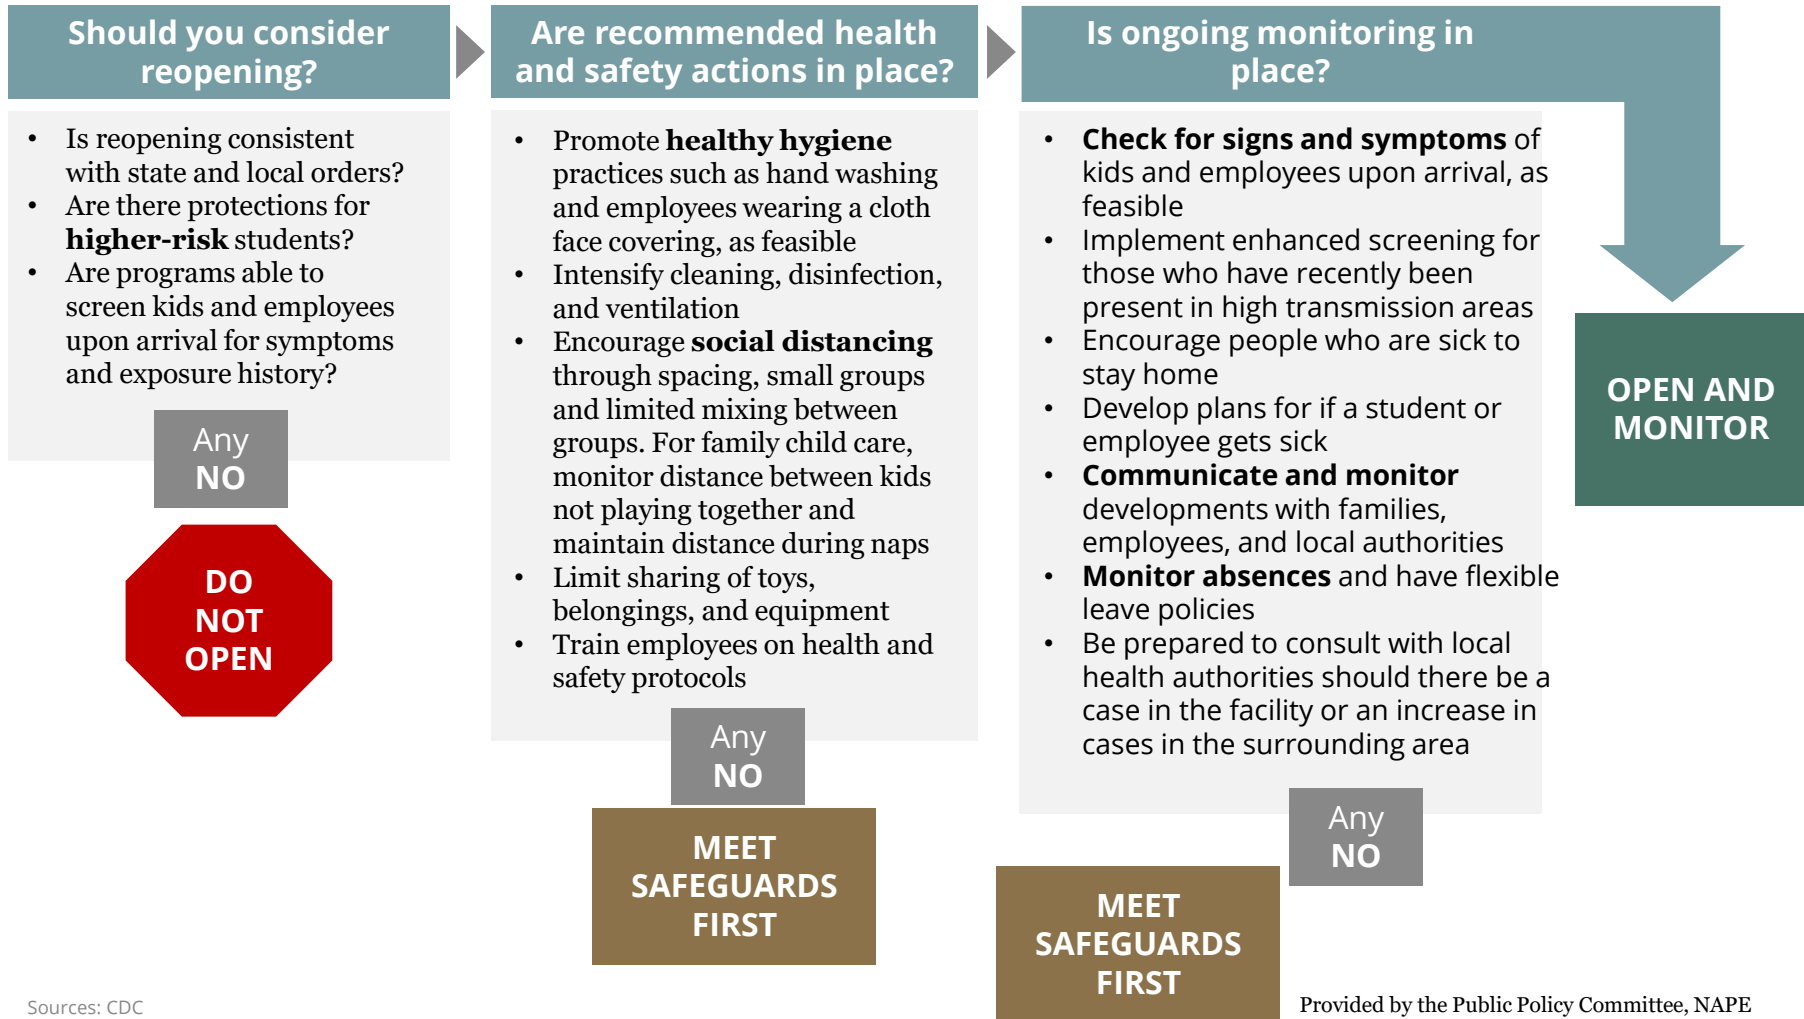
Should you consider reopening?

- Is reopening consistent with state and local orders?
- Are there protections for **higher-risk** students?
- Are programs able to screen kids and employees upon arrival for symptoms and exposure history?

Any NO

DO NOT OPEN

Are recommended health and safety actions in place?

- Promote **healthy hygiene** practices such as hand washing and employees wearing a cloth face covering, as feasible
- Intensify cleaning, disinfection, and ventilation
- Encourage **social distancing** through spacing, small groups and limited mixing between groups. For family child care, monitor distance between kids not playing together and maintain distance during naps
- Limit sharing of toys, belongings, and equipment
- Train employees on health and safety protocols

Any NO

MEET SAFEGUARDS FIRST

Is ongoing monitoring in place?

- **Check for signs and symptoms** of kids and employees upon arrival, as feasible
- Implement enhanced screening for those who have recently been present in high transmission areas
- Encourage people who are sick to stay home
- Develop plans for if a student or employee gets sick
- **Communicate and monitor** developments with families, employees, and local authorities
- **Monitor absences** and have flexible leave policies
- Be prepared to consult with local health authorities should there be a case in the facility or an increase in cases in the surrounding area

Any NO

MEET SAFEGUARDS FIRST

OPEN AND MONITOR

Sources: CDC

Provided by the Public Policy Committee, NAPE